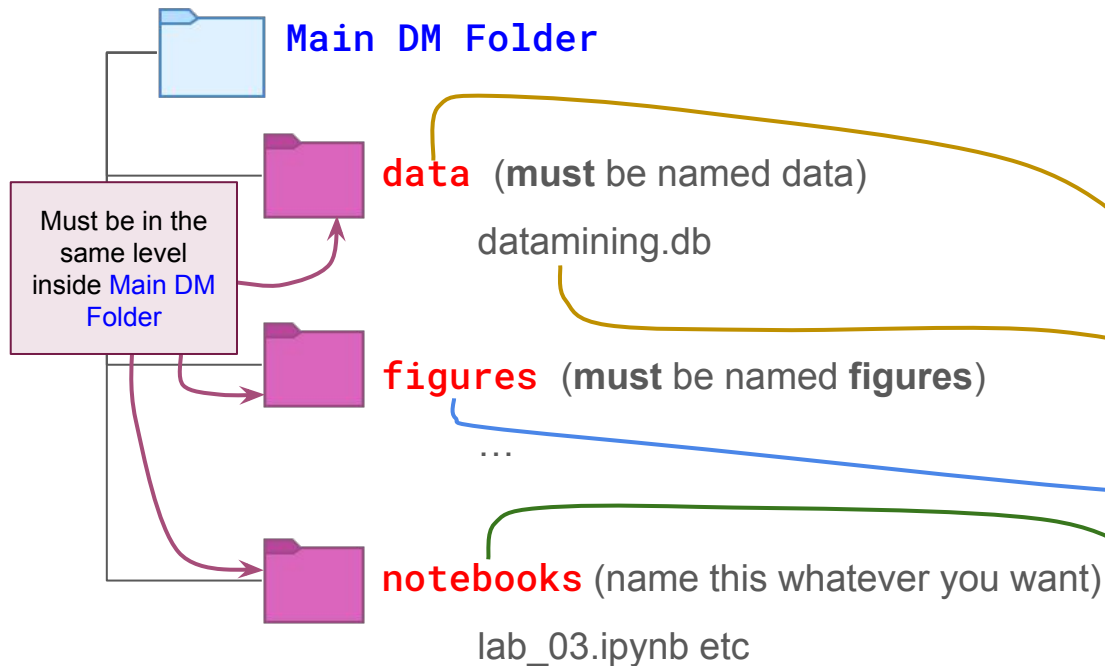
Main DM Folder

Must be in the same level inside Main DM Folder

data (must be named data)

datamining.db

figures (must be named figures)

...

notebooks (name this whatever you want)

lab_03.ipynb etc